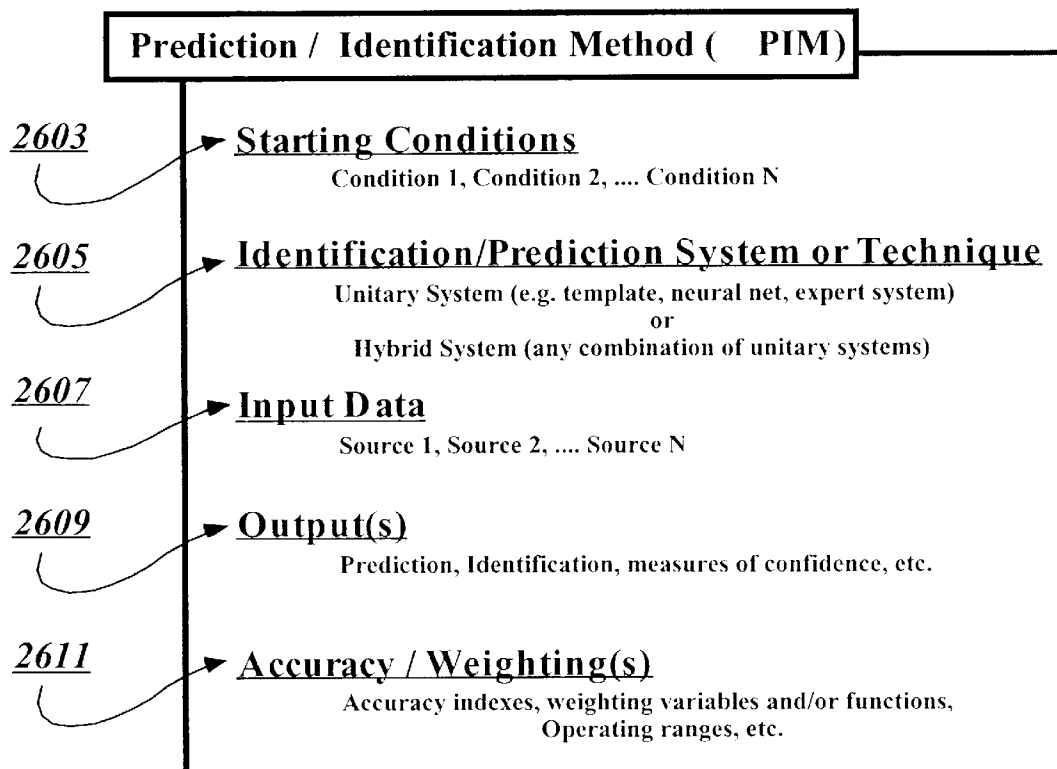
Prediction / Identification Method ( PIM)

2603

Starting Conditions

Condition 1, Condition 2, .... Condition N

2605

Identification/Prediction System or Technique

Unitary System (e.g. template, neural net, expert system)
or
Hybrid System (any combination of unitary systems)

2607

Input Data

Source 1, Source 2, .... Source N

2609

Output(s)

Prediction, Identification, measures of confidence, etc.

2611

Accuracy / Weighting(s)

Accuracy indexes, weighting variables and/or functions, Operating ranges, etc.